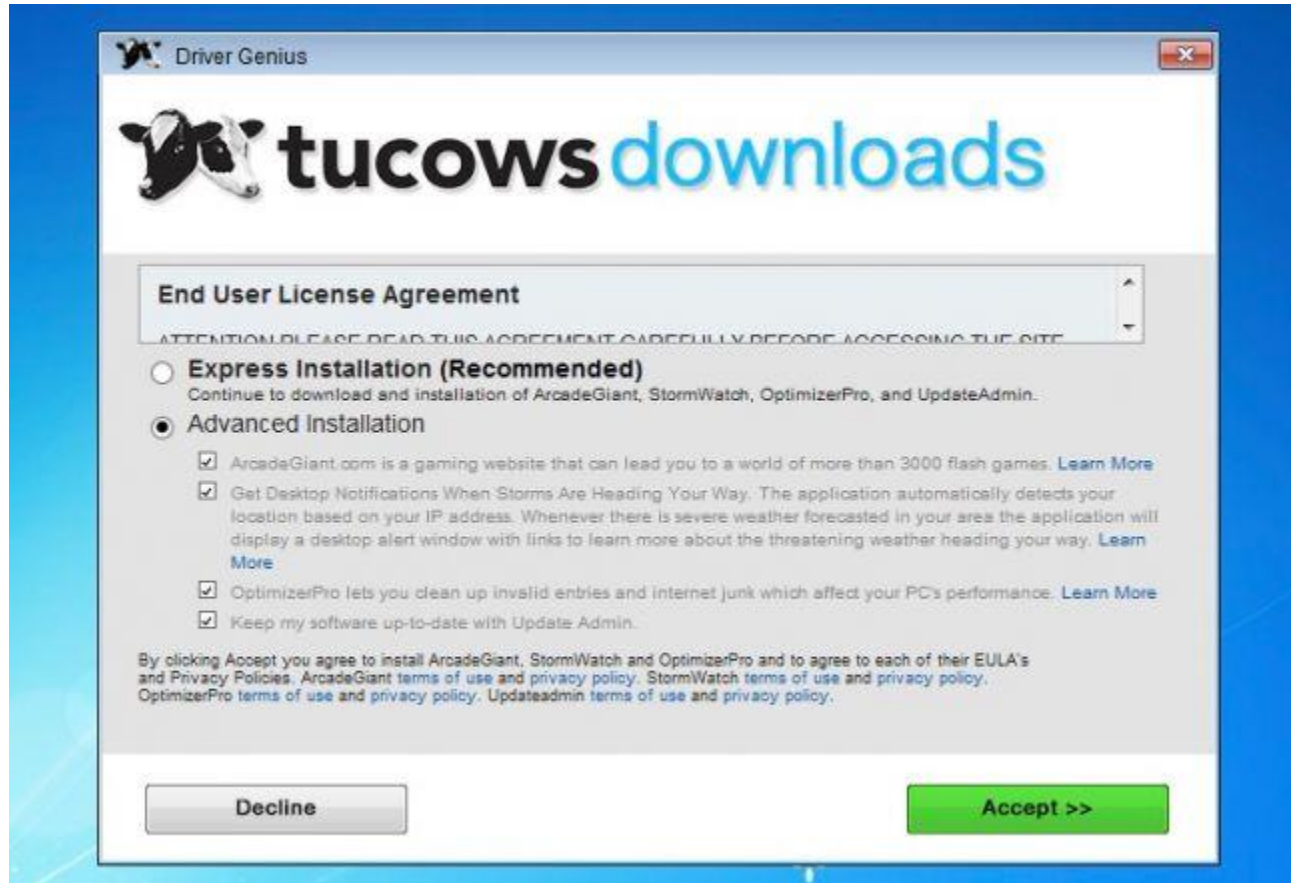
Driver Genius

tucows downloads

End User License Agreement

ATTENTION PLEASE READ THIS AGREEMENT CAREFULLY BEFORE ACCESSING THE SITE

Express Installation (Recommended)
Continue to download and installation of ArcadeGiant, StormWatch, OptimizerPro, and UpdateAdmin.

Advanced Installation

ArcadeGiant.com is a gaming website that can lead you to a world of more than 3000 flash games. Learn More

Get Desktop Notifications When Storms Are Heading Your Way. The application automatically detects your location based on your IP address. Whenever there is severe weather forecasted in your area the application will display a desktop alert window with links to learn more about the threatening weather heading your way. Learn More

OptimizerPro lets you clean up invalid entries and internet junk which affect your PC's performance. Learn More

Keep my software up-to-date with Update Admin.

By clicking Accept you agree to install ArcadeGiant, StormWatch and OptimizerPro and to agree to each of their EULA's and Privacy Policies. ArcadeGiant terms of use and privacy policy. StormWatch terms of use and privacy policy. OptimizerPro terms of use and privacy policy. Updateadmin terms of use and privacy policy.

Decline

Accept >>